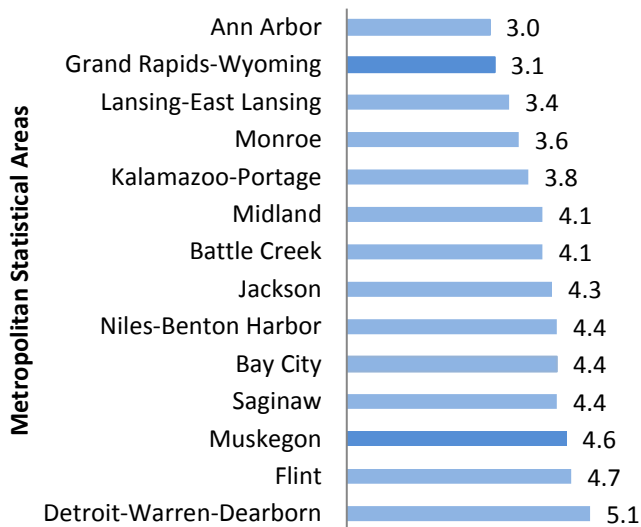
Metropolitan Statistical Areas

Ann Arbor 3.0
Grand Rapids-Wyoming 3.1
Lansing-East Lansing 3.4
Monroe 3.6
Kalamazoo-Portage 3.8
Midland 4.1
Battle Creek 4.1
Jackson 4.3
Niles-Benton Harbor 4.4
Bay City 4.4
Saginaw 4.4
Muskegon 4.6
Flint 4.7
Detroit-Warren-Dearborn 5.1